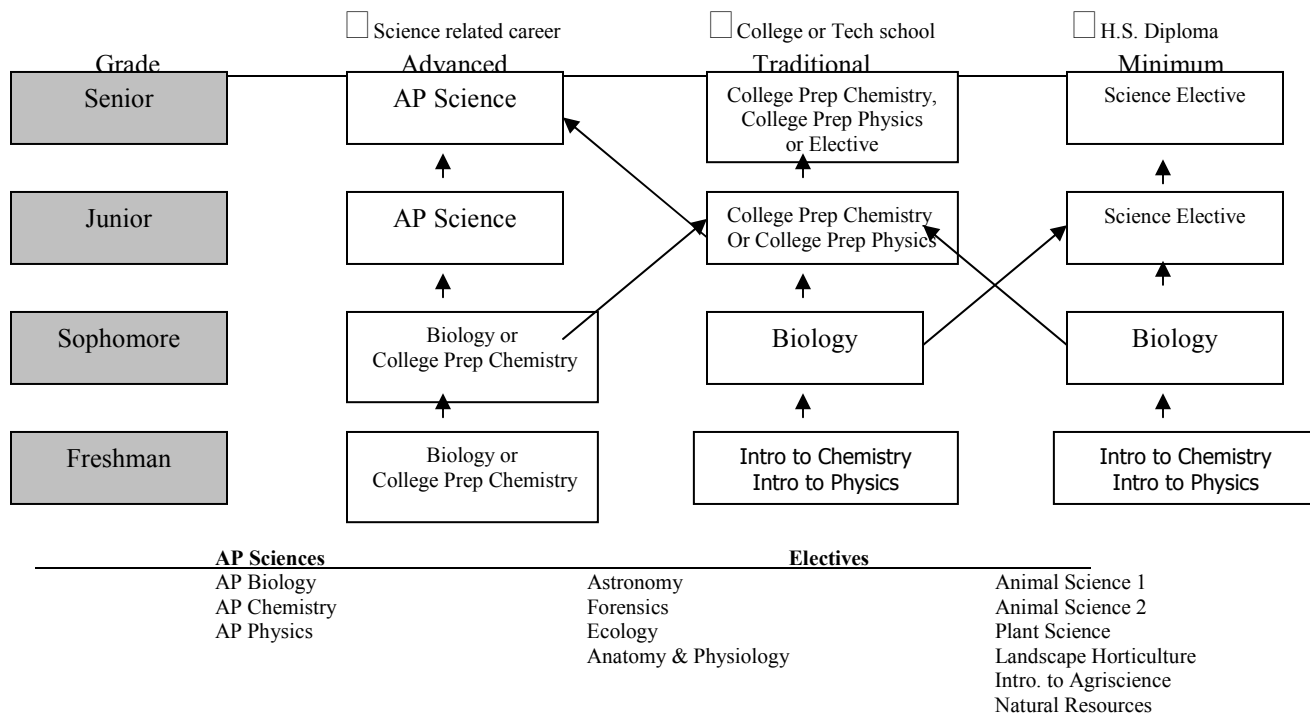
☐ Science related career ☐ College or Tech school ☐ H.S. Diploma

Grade | Advanced | Traditional | Minimum

Senior | AP Science | College Prep Chemistry, College Prep Physics or Elective | Science Elective

Junior | AP Science | College Prep Chemistry Or College Prep Physics | Science Elective

Sophomore | Biology or College Prep Chemistry | Biology | Biology

Freshman | Biology or College Prep Chemistry | Intro to Chemistry Intro to Physics | Intro to Chemistry Intro to Physics

**AP Sciences**
AP Biology
AP Chemistry
AP Physics

**Electives**
Astronomy
Forensics
Ecology
Anatomy & Physiology

Animal Science 1
Animal Science 2
Plant Science
Landscape Horticulture
Intro. to Agriscience
Natural Resources